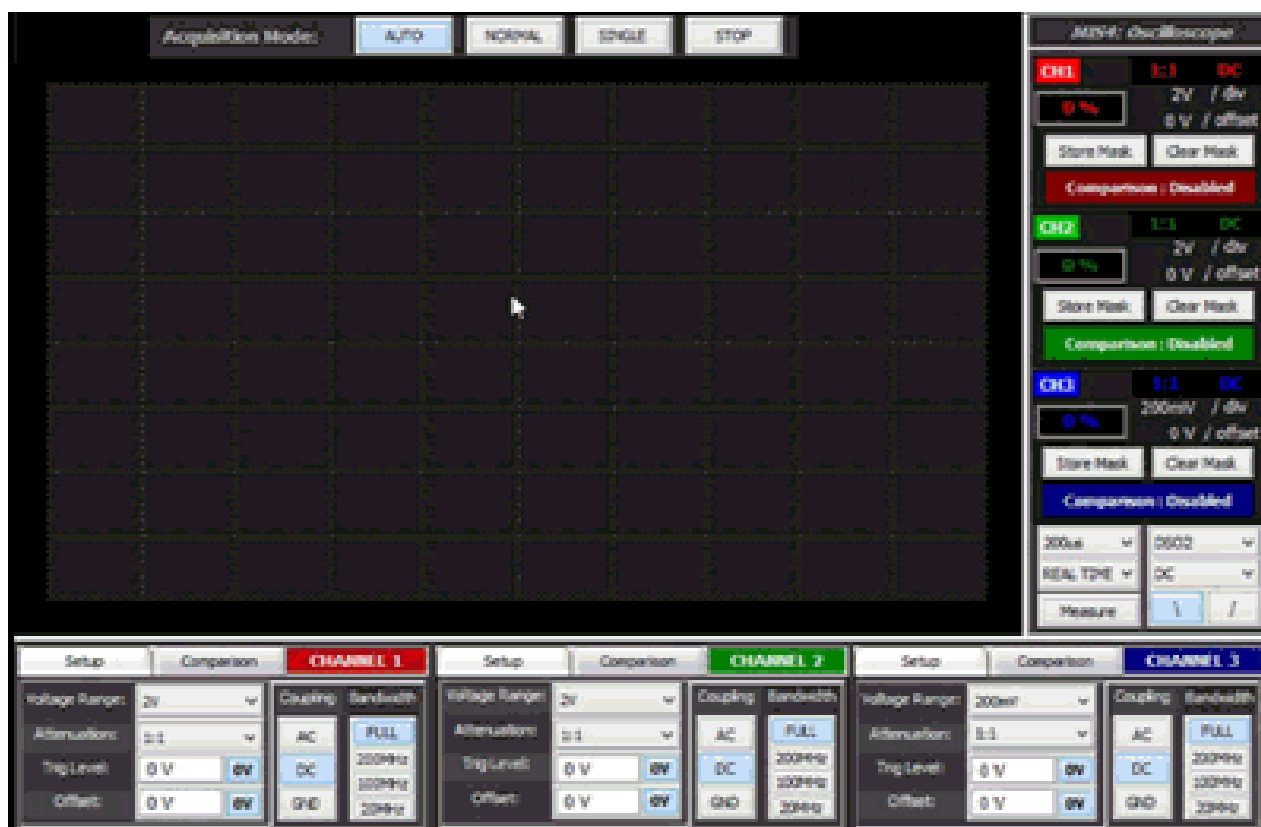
Acquisition Mode: AUTO NORMAL SINGLE STOP

M3i4: Oscilloscope

CH1 1:1 DC
0 % 2V / div
0 V / offset
Store Mask Clear Mask
Comparison : Disabled

CH2 1:1 DC
0 % 2V / div
0 V / offset
Store Mask Clear Mask
Comparison : Disabled

CH3 1:1 DC
0 % 200mV / div
0 V / offset
Store Mask Clear Mask
Comparison : Disabled

200us
REAL TIME
Measure
DSO2
DC
\ /

Setup Comparison CHANNEL 1
Voltage Range: 2V
Attenuation: 1:1
Trig Level: 0 V 0V
Offset: 0 V 0V
Coupling AC DC GND
Bandwidth FULL 200MHz 100MHz 20MHz

Setup Comparison CHANNEL 2
Voltage Range: 2V
Attenuation: 1:1
Trig Level: 0 V 0V
Offset: 0 V 0V
Coupling AC DC GND
Bandwidth FULL 200MHz 100MHz 20MHz

Setup Comparison CHANNEL 3
Voltage Range: 200mV
Attenuation: 1:1
Trig Level: 0 V 0V
Offset: 0 V 0V
Coupling AC DC GND
Bandwidth FULL 200MHz 100MHz 20MHz